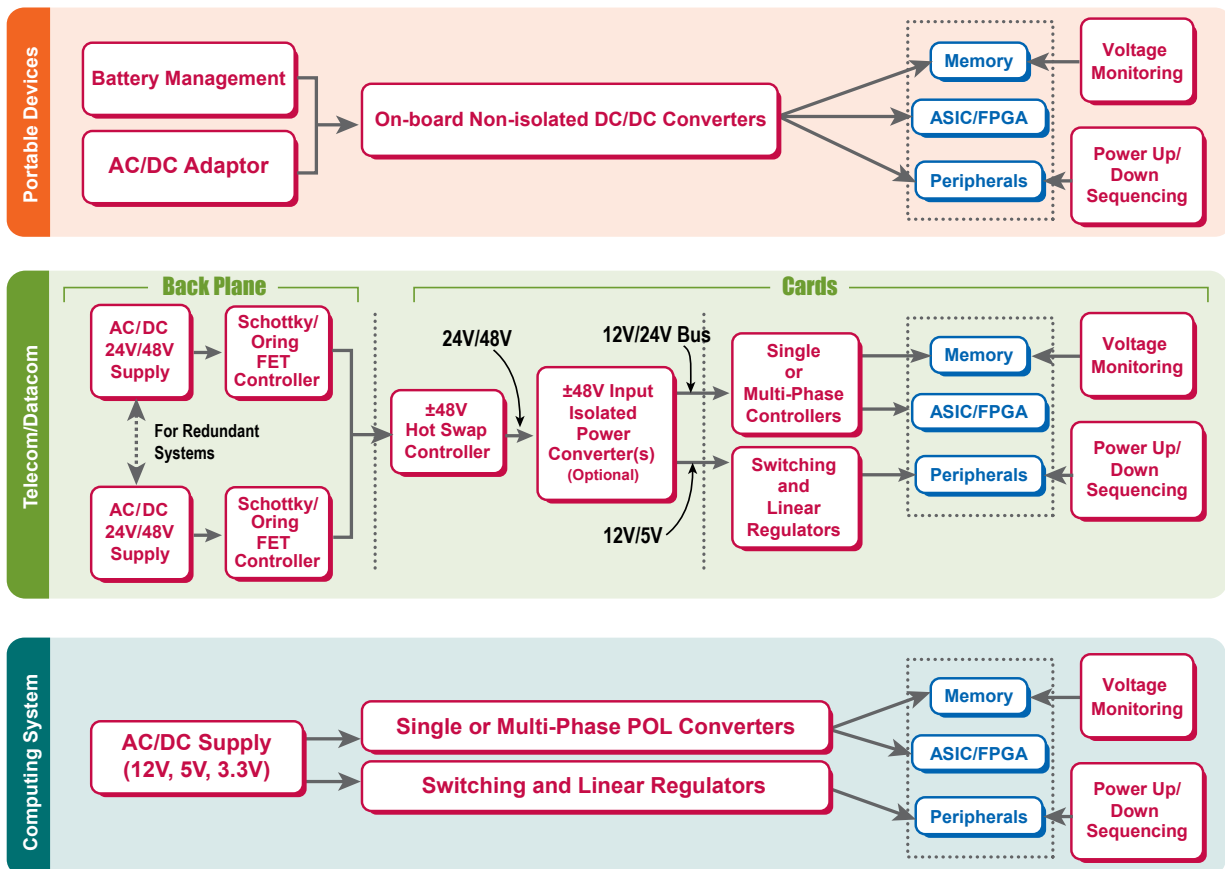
Portable Devices

Battery Management

AC/DC Adaptor

On-board Non-isolated DC/DC Converters

Memory

ASIC/FPGA

Peripherals

Voltage Monitoring

Power Up/ Down Sequencing

Telecom/Datacom

Back Plane

Cards

AC/DC 24V/48V Supply

Schottky/ Oring FET Controller

For Redundant Systems

AC/DC 24V/48V Supply

Schottky/ Oring FET Controller

±48V Hot Swap Controller

24V/48V

±48V Input Isolated Power Converter(s) (Optional)

12V/24V Bus

12V/5V

Single or Multi-Phase Controllers

Switching and Linear Regulators

Memory

ASIC/FPGA

Peripherals

Voltage Monitoring

Power Up/ Down Sequencing

Computing System

AC/DC Supply (12V, 5V, 3.3V)

Single or Multi-Phase POL Converters

Switching and Linear Regulators

Memory

ASIC/FPGA

Peripherals

Voltage Monitoring

Power Up/ Down Sequencing